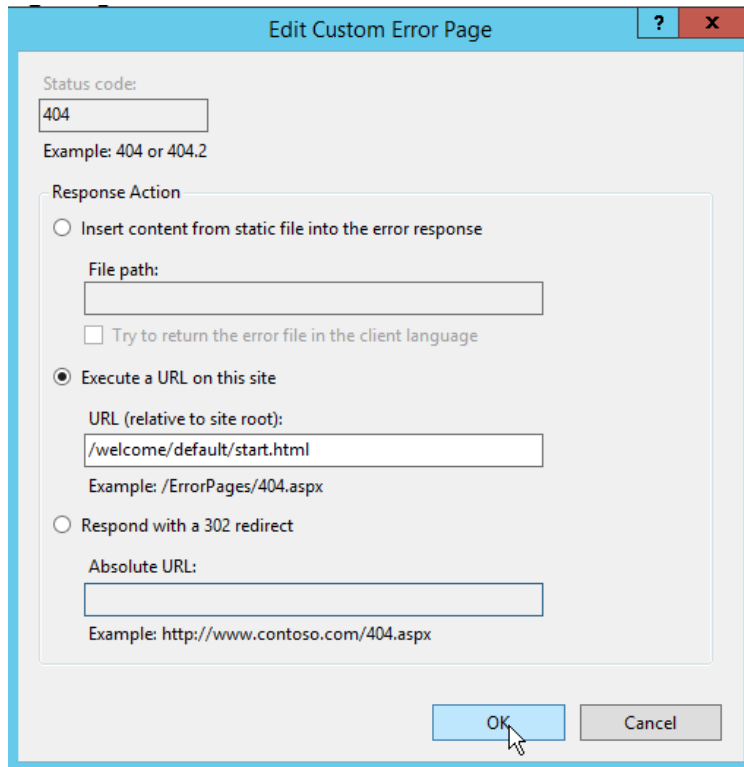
Edit Custom Error Page

?

x

Status code:

404

Example: 404 or 404.2

Response Action

Insert content from static file into the error response

File path:

Try to return the error file in the client language

Execute a URL on this site

URL (relative to site root):

/welcome/default/start.html

Example: /ErrorPages/404.aspx

Respond with a 302 redirect

Absolute URL:

Example: http://www.contoso.com/404.aspx

OK

Cancel